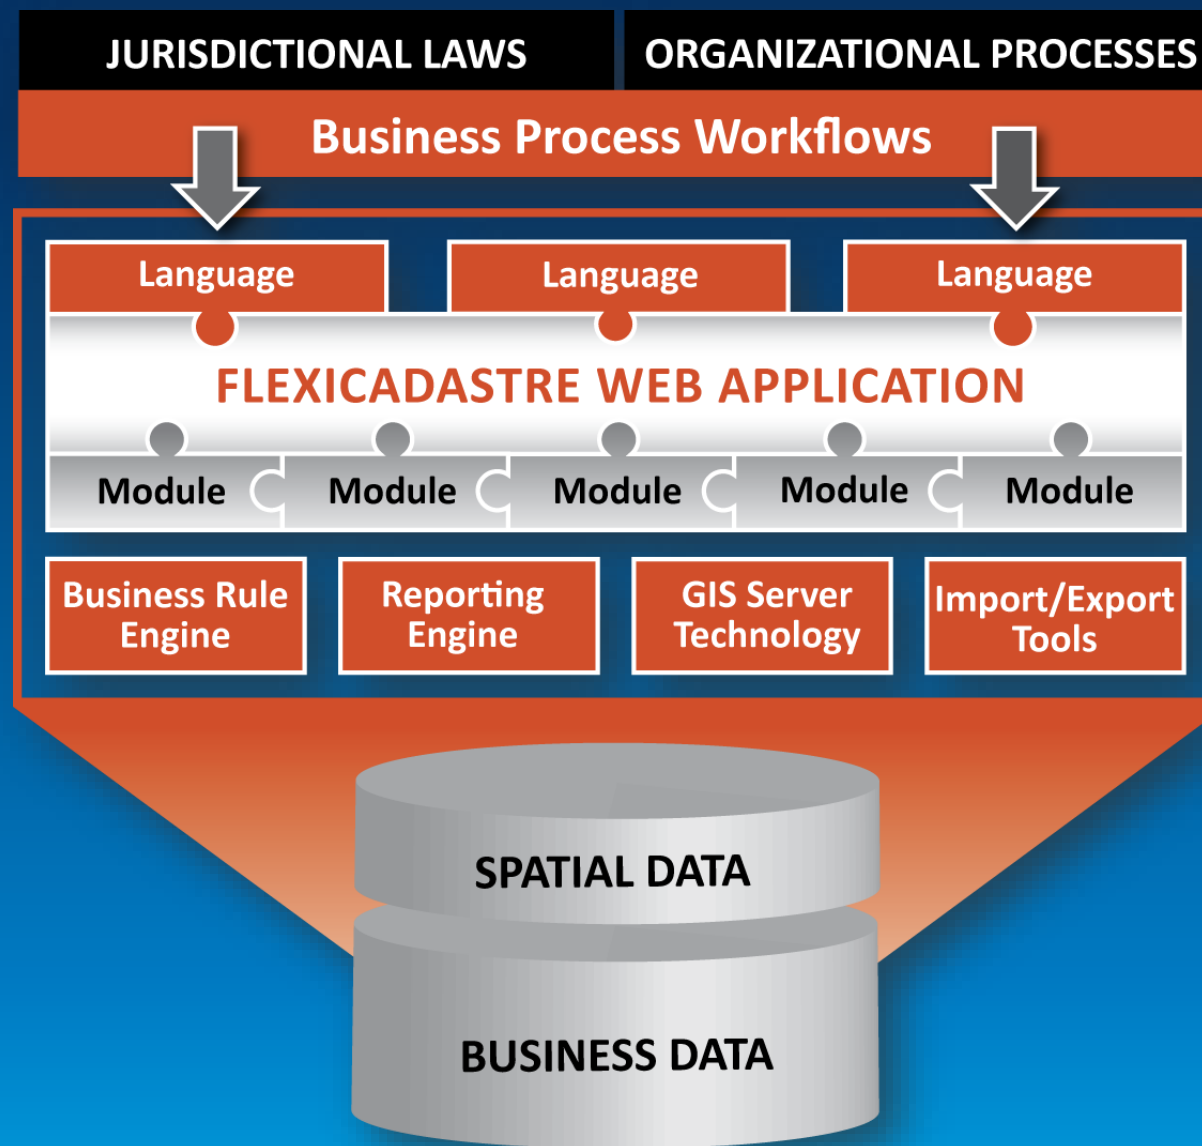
JURISDICTIONAL LAWS

ORGANIZATIONAL PROCESSES

Business Process Workflows

Language

Language

Language

FLEXICADASTRE WEB APPLICATION

Module

Module

Module

Module

Module

Business Rule Engine

Reporting Engine

GIS Server Technology

Import/Export Tools

SPATIAL DATA

BUSINESS DATA